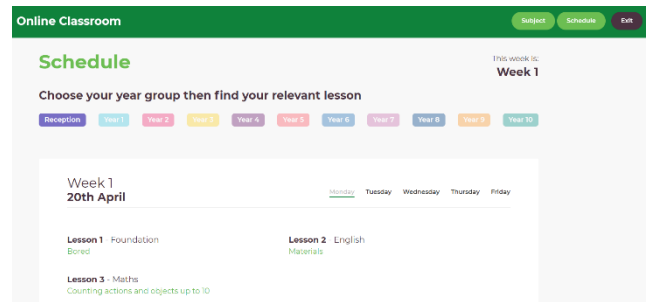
Online Classroom

Subject Schedule Exit

Schedule

This week is:
Week 1

Choose your year group then find your relevant lesson

Reception Year 1 Year 2 Year 3 Year 4 Year 5 Year 6 Year 7 Year 8 Year 9 Year 10

Week 1
20th April

Monday Tuesday Wednesday Thursday Friday

Lesson 1 Foundation
Bored

Lesson 2 English
Materials

Lesson 3 - Maths
Counting actions and objects up to 10